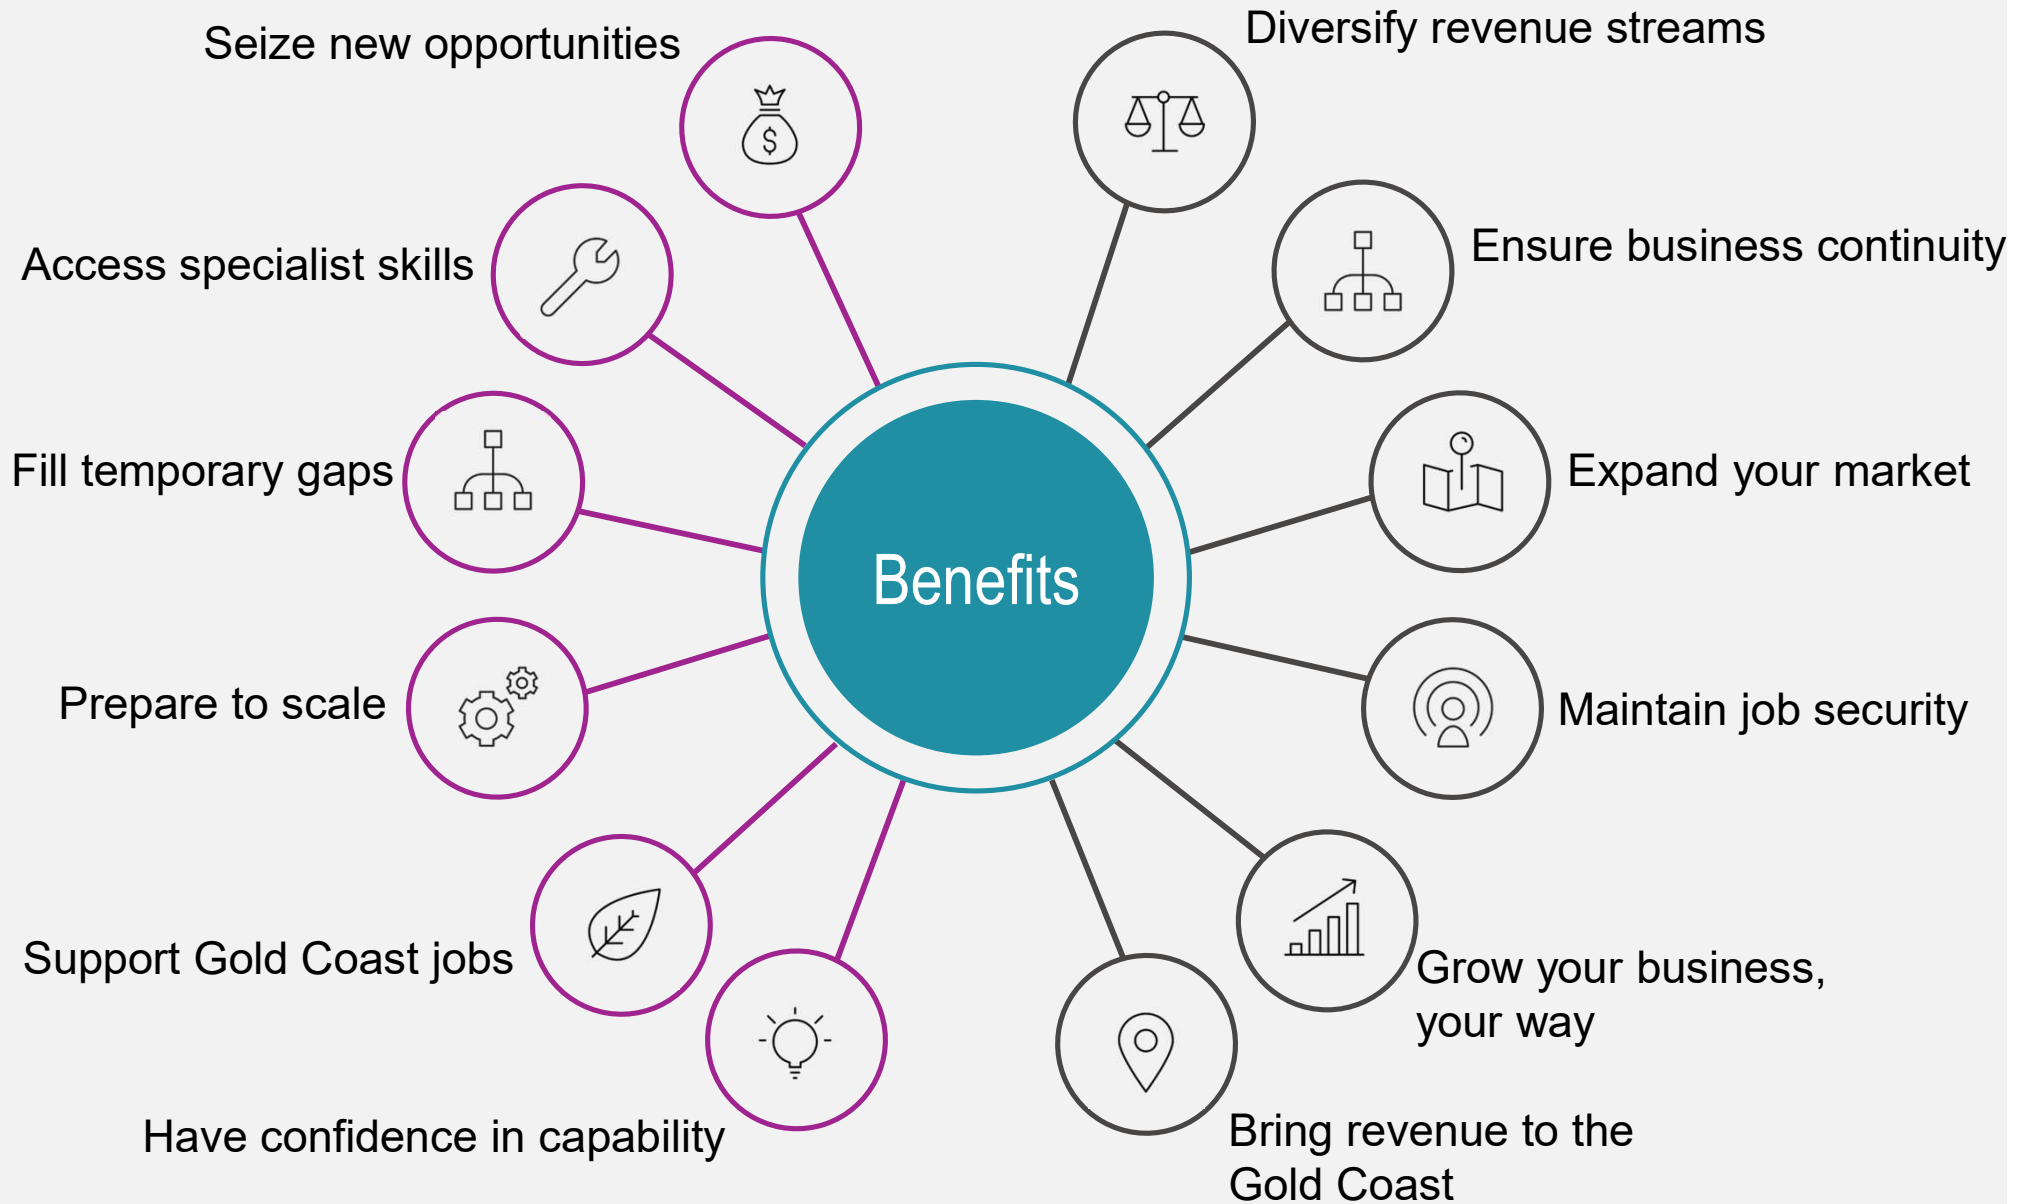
Seize new opportunities

Diversify revenue streams

Access specialist skills

Ensure business continuity

Fill temporary gaps

Expand your market

Benefits

Prepare to scale

Maintain job security

Support Gold Coast jobs

Grow your business, your way

Have confidence in capability

Bring revenue to the Gold Coast